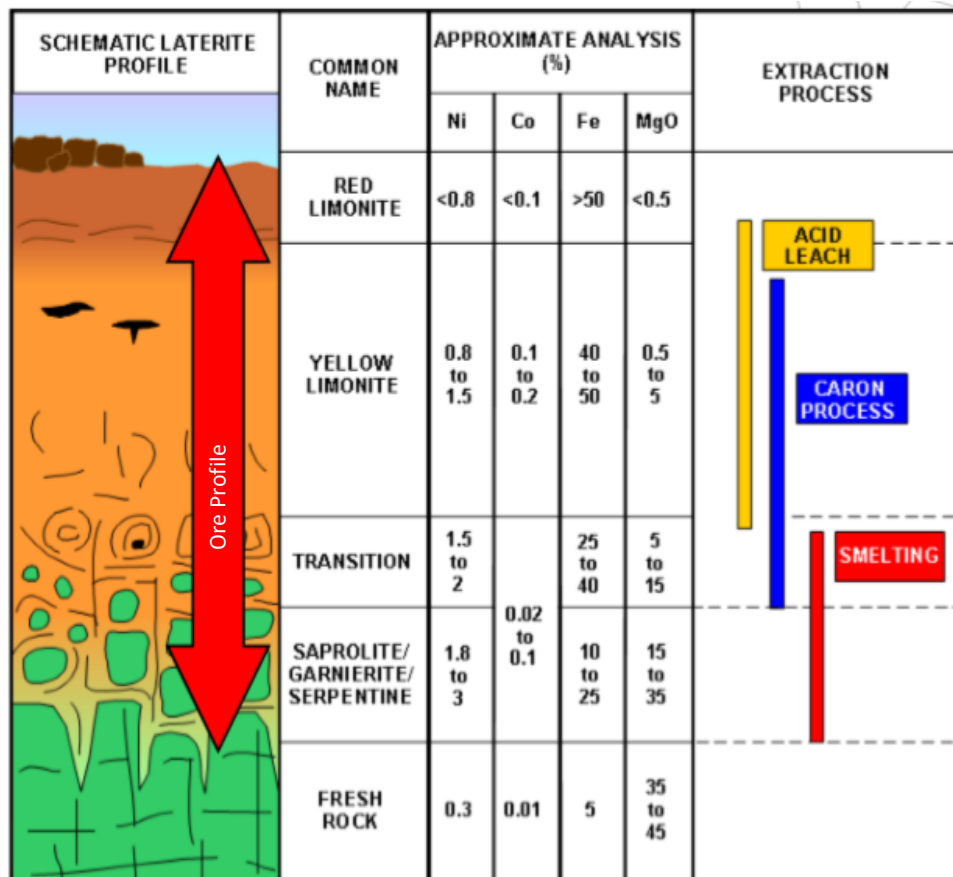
| SCHEMATIC LATERITE PROFILE | COMMON NAME | APPROXIMATE ANALYSIS (%) Ni | Co | Fe | MgO | EXTRACTION PROCESS |
|---|---|---|---|---|---|---|
| Ore Profile | RED LIMONITE | <0.8 | <0.1 | >50 | <0.5 | ACID LEACH |
| | YELLOW LIMONITE | 0.8 to 1.5 | 0.1 to 0.2 | 40 to 50 | 0.5 to 5 | CARON PROCESS |
| | TRANSITION | 1.5 to 2 | 0.02 to 0.1 | 25 to 40 | 5 to 15 | SMELTING |
| | SAPROLITE/ GARNIERITE/ SERPENTINE | 1.8 to 3 | | 10 to 25 | 15 to 35 | |
| | FRESH ROCK | 0.3 | 0.01 | 5 | 35 to 45 | |